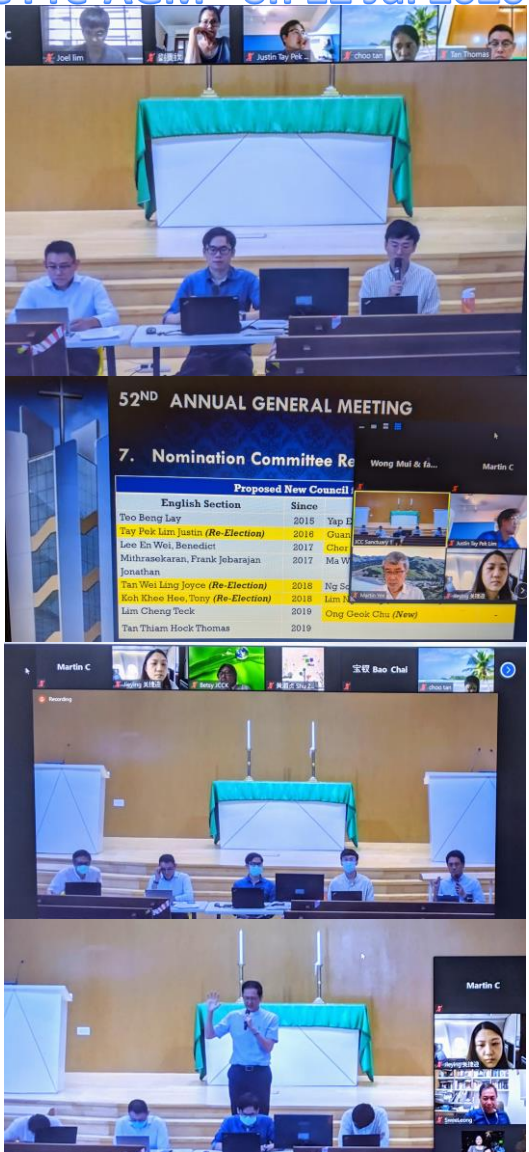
Joel lim

Justin Tay Pek

choo tan

Tan Thomas

52ND ANNUAL GENERAL MEETING

7. Nomination Committee Re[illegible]

Wong Mui & fa...

Martin C

Proposed New Council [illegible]

| English Section | Since | |
|---|---|---|
| Teo Beng Lay | 2015 | Yap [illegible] |
| Tay Pek Lim Justin (Re-Election) | 2016 | Guan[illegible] |
| Lee En Wei, Benedict | 2017 | Cher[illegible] |
| Mithrasekaran, Frank Jebarajan Jonathan | 2017 | Ma W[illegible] |
| Tan Wei Ling Joyce (Re-Election) | 2018 | Ng S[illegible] |
| Koh Khee Hee, Tony (Re-Election) | 2018 | Lim N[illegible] |
| Lim Cheng Teck | 2019 | Ong Geok Chu (New) |
| Tan Thiam Hock Thomas | 2019 | |

JCC Sanctuary

Justin Tay Pek Lim

Martin Ho

Martin C

Betsy JCCK

宝钗 Bao Chai

choo tan

Recording

Martin C

SeowLeong